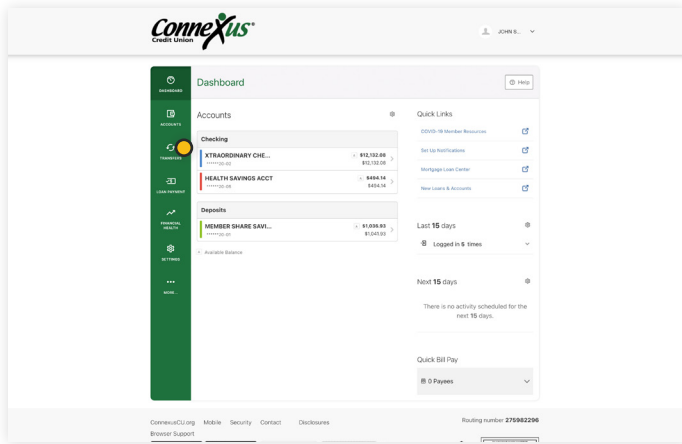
Connexus® Credit Union

JOHN B...

DASHBOARD
ACCOUNTS
TRANSFERS
LOAN PAYMENT
FINANCIAL HEALTH
SETTINGS
MORE...

Dashboard

Help

Accounts

Checking

XTRAORDINARY CHE...
******00-00
$12,132.08
$12,132.08

HEALTH SAVINGS ACCT
******00-08
$494.14
$494.14

Deposits

MEMBER SHARE SAVI...
******00-00
$1,038.93
$1,045.93

Available Balance

Quick Links

COVID-19 Member Resources
Set Up Notifications
Mortgage Loan Center
New Loans & Accounts

Last **15** days

Logged in **5** times

Next **15** days

There is no activity scheduled for the next **15** days.

Quick Bill Pay

0 Payees

ConnexusCU.org Mobile Security Contact Disclosures
Browser Support

Routing number 275982296